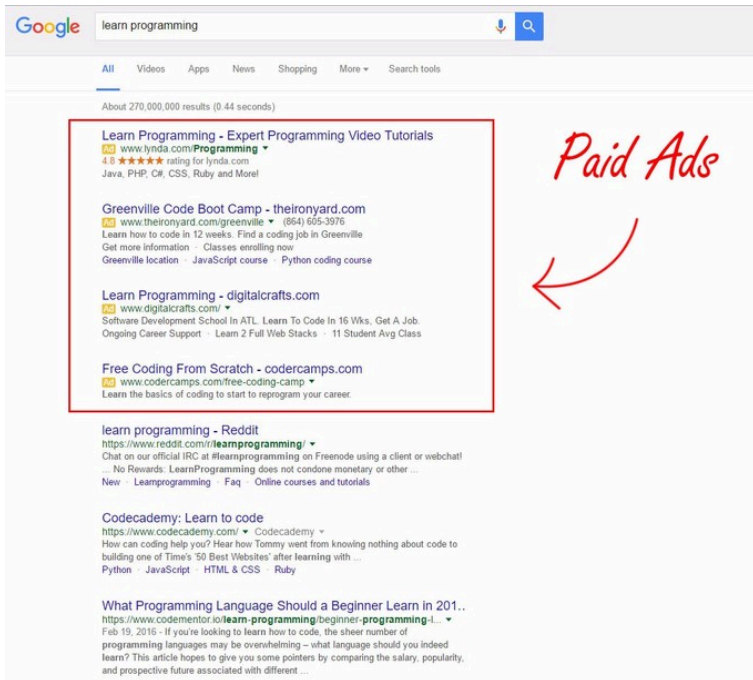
Google

learn programming

All Videos Apps News Shopping More ▾ Search tools

About 270,000,000 results (0.44 seconds)

Learn Programming - Expert Programming Video Tutorials
Ad www.lynda.com/Programming ▾
4.8 ★★★★★ rating for lynda.com
Java, PHP, C#, CSS, Ruby and More!

Greenville Code Boot Camp - theironyard.com
Ad www.theironyard.com/greenville ▾ (864) 605-3976
Learn how to code in 12 weeks. Find a coding job in Greenville
Get more information · Classes enrolling now
Greenville location · JavaScript course · Python coding course

Learn Programming - digitalcrafts.com
Ad www.digitalcrafts.com/ ▾
Software Development School In ATL. Learn To Code In 16 Wks, Get A Job.
Ongoing Career Support · Learn 2 Full Web Stacks · 11 Student Avg Class

Free Coding From Scratch - codercamps.com
Ad www.codercamps.com/free-coding-camp ▾
Learn the basics of coding to start to reprogram your career.

Paid Ads

learn programming - Reddit
https://www.reddit.com/r/learnprogramming/ ▾
Chat on our official IRC at #learnprogramming on Freenode using a client or webchat! ... No Rewards: LearnProgramming does not condone monetary or other ...
New · Learnprogramming · Faq · Online courses and tutorials

Codecademy: Learn to code
https://www.codecademy.com/ ▾ Codecademy ▾
How can coding help you? Hear how Tommy went from knowing nothing about code to building one of Time's '50 Best Websites' after learning with ...
Python · JavaScript · HTML & CSS · Ruby

What Programming Language Should a Beginner Learn in 201..
https://www.codementor.io/learn-programming/beginner-programming-l... ▾
Feb 19, 2016 - If you're looking to learn how to code, the sheer number of programming languages may be overwhelming – what language should you indeed learn? This article hopes to give you some pointers by comparing the salary, popularity, and prospective future associated with different ...